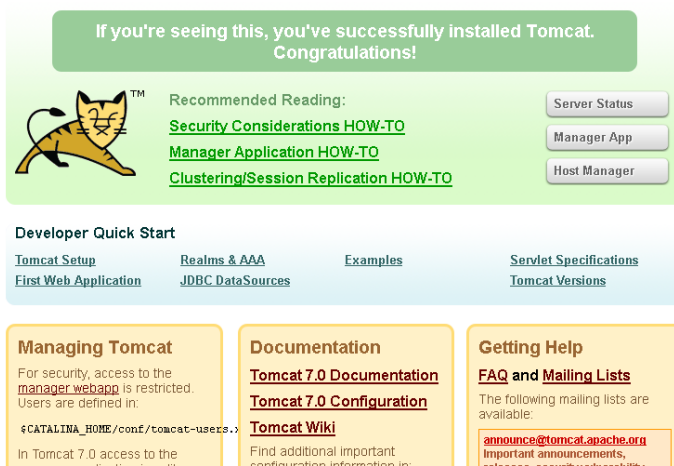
If you're seeing this, you've successfully installed Tomcat. Congratulations!

TM

Recommended Reading:

Security Considerations HOW-TO

Manager Application HOW-TO

Clustering/Session Replication HOW-TO

Server Status

Manager App

Host Manager

Developer Quick Start

| Tomcat Setup | Realms & AAA | Examples | Servlet Specifications |
|---|---|---|---|
| First Web Application | JDBC DataSources | | Tomcat Versions |

Managing Tomcat

For security, access to the manager webapp is restricted. Users are defined in:

$CATALINA_HOME/conf/tomcat-users.x

In Tomcat 7.0 access to the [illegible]

Documentation

Tomcat 7.0 Documentation

Tomcat 7.0 Configuration

Tomcat Wiki

Find additional important configuration information in: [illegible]

Getting Help

FAQ and Mailing Lists

The following mailing lists are available:

announce@tomcat.apache.org

Important announcements, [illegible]